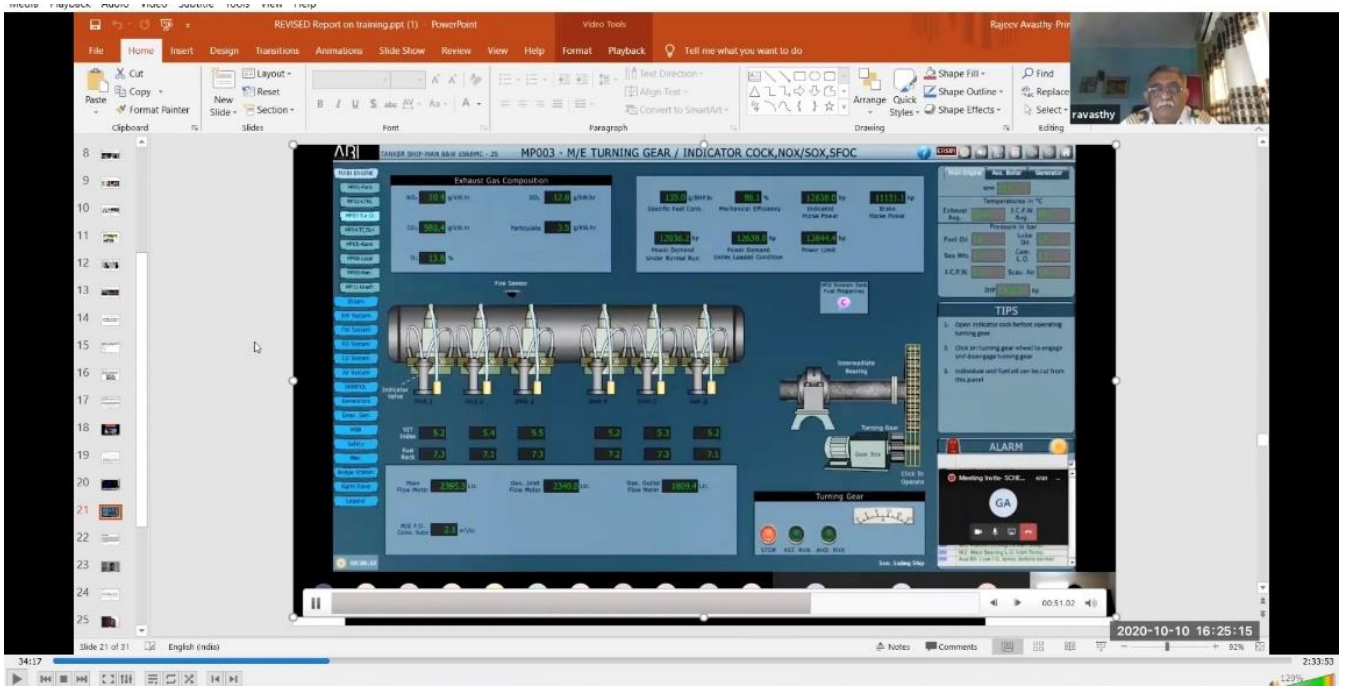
Media Playback Audio Video Subtitle Tools View Help

REVISED Report on training.ppt (1) - PowerPoint

Video Tools

Rajeev Avasthy Prin

File Home Insert Design Transitions Animations Slide Show Review View Help Format Playback Tell me what you want to do

Cut
Copy
Paste
Format Painter
Clipboard

New Slide
Layout
Reset
Section
Slides

Font

Text Direction
Align Text
Convert to SmartArt
Paragraph

Arrange
Quick Styles
Shape Fill
Shape Outline
Shape Effects
Drawing

Find
Replace
Select
Editing

ravasthy

8
9
10
11
12
13
14
15
16
17
18
19
20
21
22
23
24
25

ARI TANKER SHIP-MAN B&W 6S60MC - 25 MP003 - M/E TURNING GEAR / INDICATOR COCK,NOX/SOX,SFOC

Exhaust Gas Composition

$NO_x$ 10.4 g/kW.hr
$SO_x$ 12.6 g/kW.hr
$CO_2$ 580.4 g/kW.hr
Particulate 3.5 g/kW.hr
$O_2$ 13.8 %

135.0 g/kW.hr Specific Fuel Cons.
98.3 % Mechanical Efficiency
12638.0 hp Indicated Horse Power
11111.1 hp Brake Horse Power
12036.2 hp Power Demand Under Normal Run
12638.0 hp Power Demand Under Loaded Condition
13844.4 hp Power Limit

Fire Sensor

Indicator Valve

Intermediate Bearing

Turning Gear

Gear Box

Click To Operate

VIT Index 5.2 5.4 5.5 5.2 5.3 5.2
Fuel Rack 7.3 7.3 7.3 7.2 7.3 7.1

Main Flow Meter 2365.3 Ltr.
Gen. Inlet Flow Meter 2340.8 Ltr.
Gen. Outlet Flow Meter 1809.4 Ltr.

M/E F.O. Cons. Rate 2.1 m³/hr

Turning Gear

STOP AST RUN AHD RUN

Main Engine Aux. Boiler Generator

Temperatures in °C
Exhaust Avg.
J.C.F.W. Avg.
Pressure in bar
Fuel Oil
Lube Oil
Sea Wtr.
Cam. L.O.
J.C.F.W.
Scav. Air

TIPS

1. Open indicator cock before operating turning gear
2. Click on turning gear wheel to engage and disengage turning gear
3. Individual and fuel oil can be cut from this panel

ALARM

Meeting Invite- SCHE...

GA

00:51.02

2020-10-10 16:25:15

Slide 21 of 31 English (India)

Notes Comments 92%

34:17

2:33:53